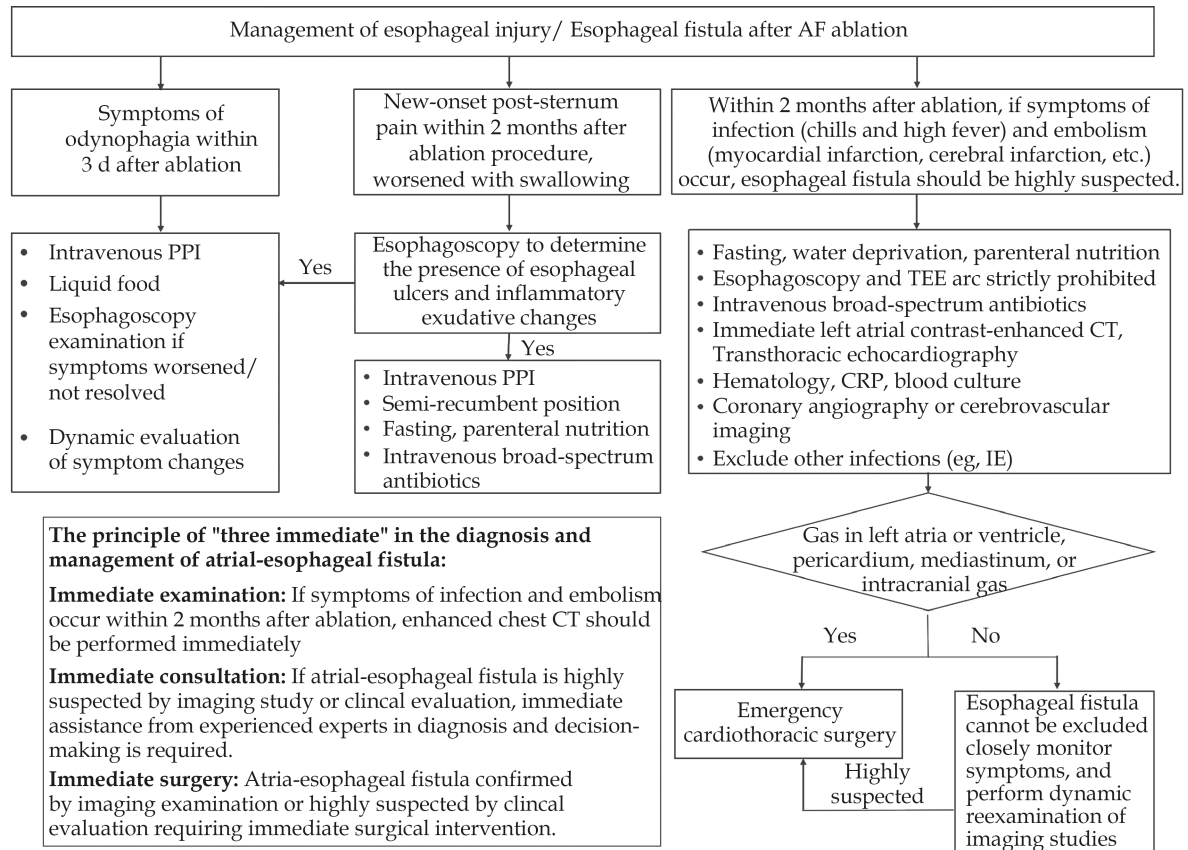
Management of esophageal injury/ Esophageal fistula after AF ablation

Symptoms of odynophagia within 3 d after ablation

New-onset post-sternum pain within 2 months after ablation procedure, worsened with swallowing

Within 2 months after ablation, if symptoms of infection (chills and high fever) and embolism (myocardial infarction, cerebral infarction, etc.) occur, esophageal fistula should be highly suspected.

• Intravenous PPI
• Liquid food
• Esophagoscopy examination if symptoms worsened/ not resolved
• Dynamic evaluation of symptom changes

Yes

Esophagoscopy to determine the presence of esophageal ulcers and inflammatory exudative changes

Yes

• Intravenous PPI
• Semi-recumbent position
• Fasting, parenteral nutrition
• Intravenous broad-spectrum antibiotics

• Fasting, water deprivation, parenteral nutrition
• Esophagoscopy and TEE arc strictly prohibited
• Intravenous broad-spectrum antibiotics
• Immediate left atrial contrast-enhanced CT, Transthoracic echocardiography
• Hematology, CRP, blood culture
• Coronary angiography or cerebrovascular imaging
• Exclude other infections (eg, IE)

Gas in left atria or ventricle, pericardium, mediastinum, or intracranial gas

Yes

No

Emergency cardiothoracic surgery

Highly suspected

Esophageal fistula cannot be excluded closely monitor symptoms, and perform dynamic reexamination of imaging studies

**The principle of "three immediate" in the diagnosis and management of atrial-esophageal fistula:**

**Immediate examination:** If symptoms of infection and embolism occur within 2 months after ablation, enhanced chest CT should be performed immediately

**Immediate consultation:** If atrial-esophageal fistula is highly suspected by imaging study or clincal evaluation, immediate assistance from experienced experts in diagnosis and decision-making is required.

**Immediate surgery:** Atria-esophageal fistula confirmed by imaging examination or highly suspected by clincal evaluation requiring immediate surgical intervention.